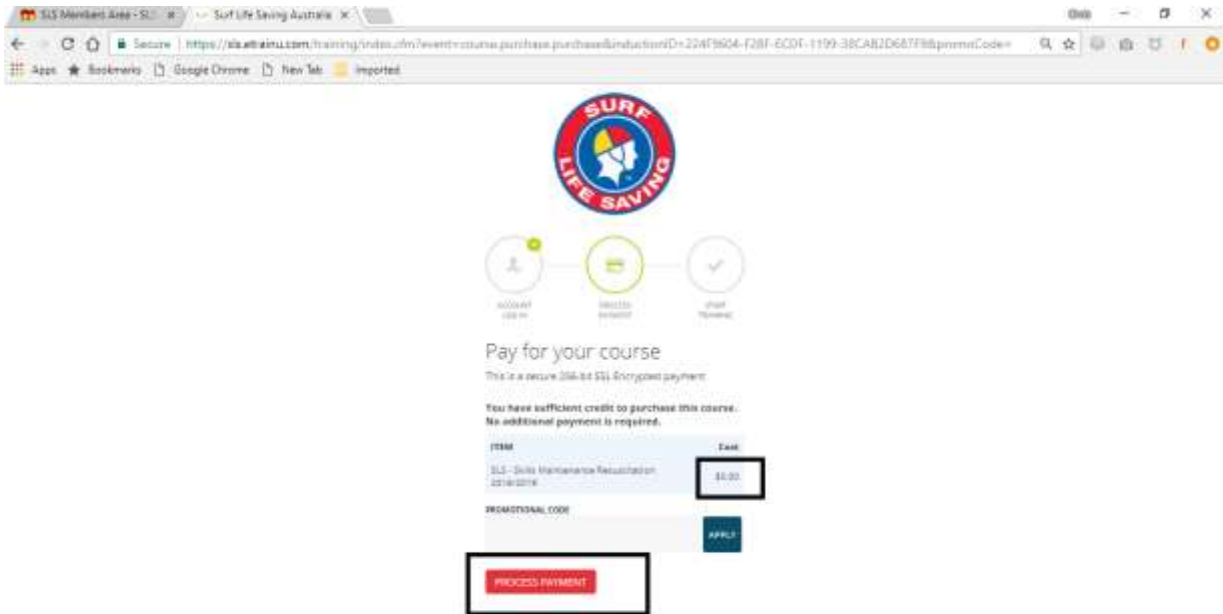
SLS Members Area - SLS × | Surf Life Saving Australia ×

Secure | https://sls.etrainu.com/training/index.cfm?event=course.purchase.purchase&inductionID=224F9604-F28F-6CDF-1199-38CAB2D687F8&promoCode=

Apps Bookmarks Google Chrome New Tab Imported

SURF LIFE SAVING

ACCOUNT LOG IN

PROCESS PAYMENT

START TRAINING

Pay for your course

This is a secure 256-bit SSL Encrypted payment

You have sufficient credit to purchase this course. No additional payment is required.

| ITEM | Cost |
|---|---|
| SLS - Skills Maintenance Resuscitation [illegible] | $0.00 |

PROMOTIONAL CODE

APPLY

PROCESS PAYMENT